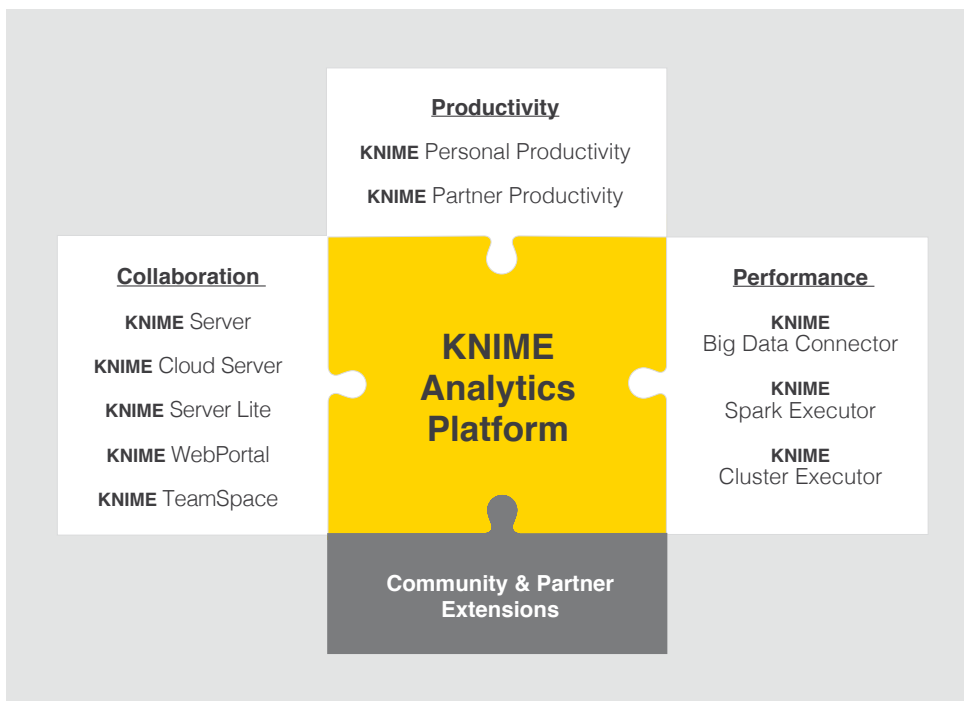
Productivity

KNIME Personal Productivity

KNIME Partner Productivity

Collaboration

KNIME Server

KNIME Cloud Server

KNIME Server Lite

KNIME WebPortal

KNIME TeamSpace

KNIME Analytics Platform

Performance

KNIME Big Data Connector

KNIME Spark Executor

KNIME Cluster Executor

Community & Partner Extensions